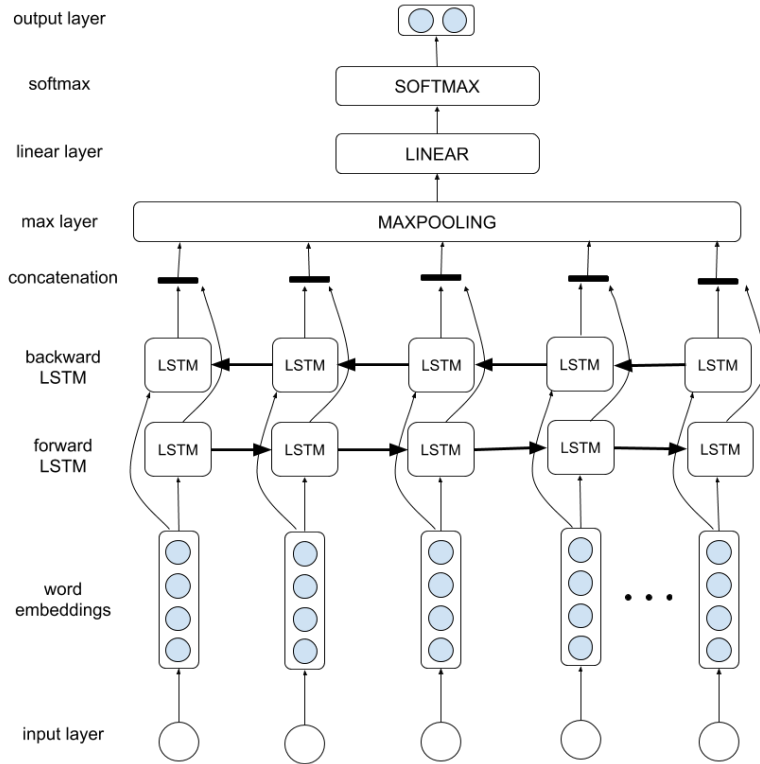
output layer

softmax

linear layer

max layer

concatenation

backward LSTM

forward LSTM

word embeddings

input layer

SOFTMAX

LINEAR

MAXPOOLING

LSTM LSTM LSTM LSTM LSTM

LSTM LSTM LSTM LSTM LSTM